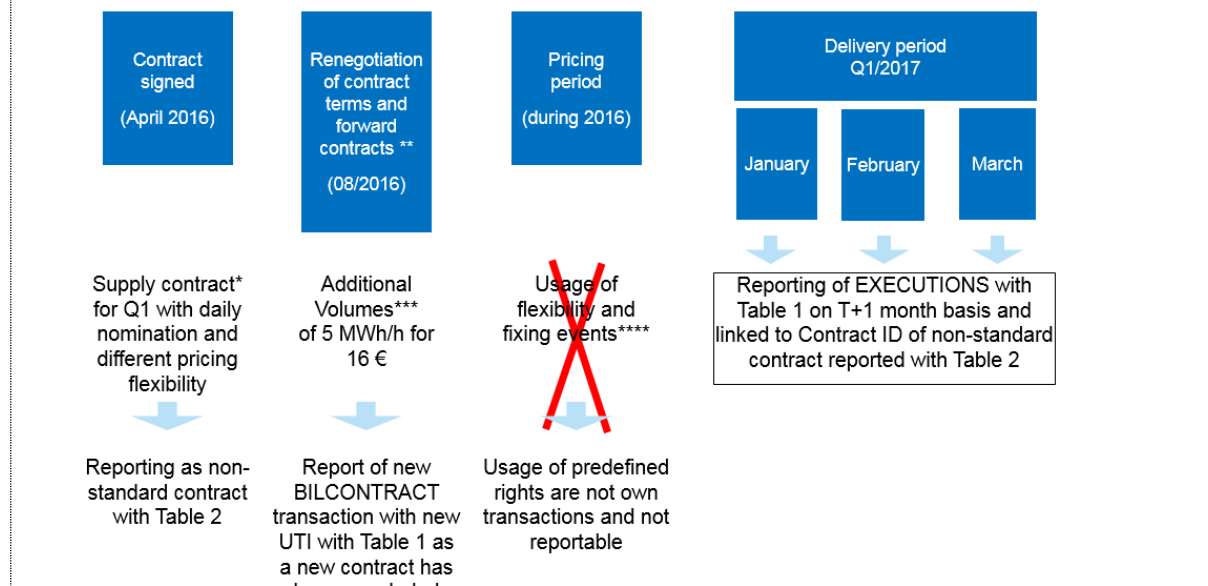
Contract signed

(April 2016)

Renegotiation of contract terms and forward contracts **

(08/2016)

Pricing period

(during 2016)

Delivery period Q1/2017

January

February

March

Supply contract* for Q1 with daily nomination and different pricing flexibility

Additional Volumes*** of 5 MWh/h for 16 €

Usage of flexibility and fixing events****

Reporting of EXECUTIONS with Table 1 on T+1 month basis and linked to Contract ID of non-standard contract reported with Table 2

Reporting as non-standard contract with Table 2

Report of new BILCONTRACT transaction with new UTI with Table 1 as a new contract has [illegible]

Usage of predefined rights are not own transactions and not reportable